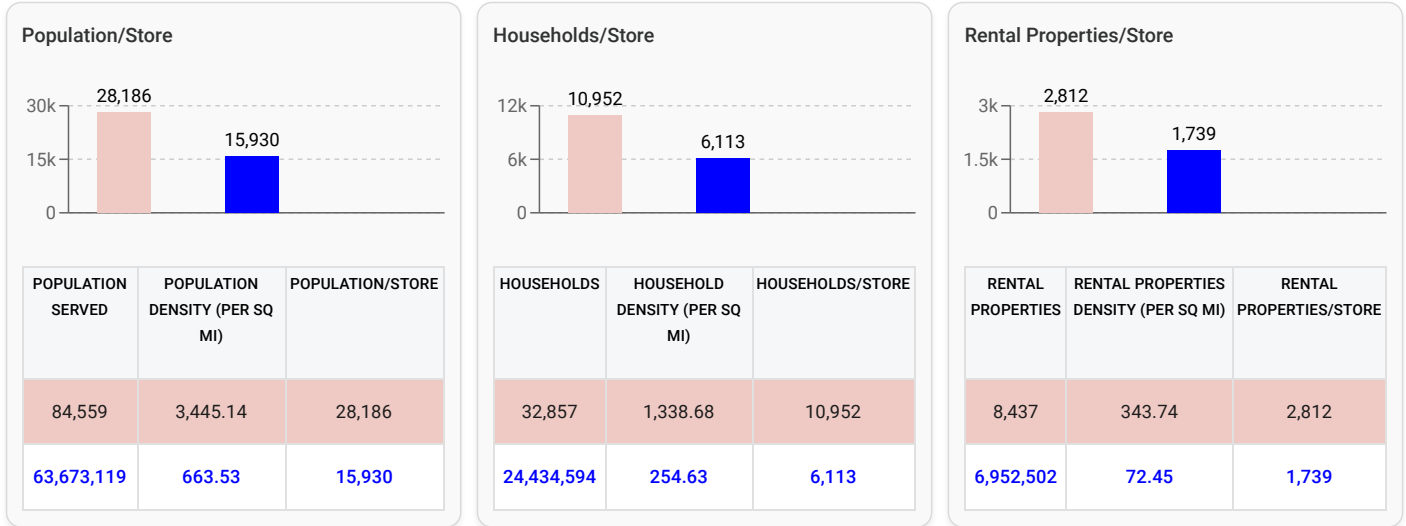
Population/Store

30k
15k
0
28,186
15,930

| POPULATION SERVED | POPULATION DENSITY (PER SQ MI) | POPULATION/STORE |
|---|---|---|
| 84,559 | 3,445.14 | 28,186 |
| 63,673,119 | 663.53 | 15,930 |

Households/Store

12k
6k
0
10,952
6,113

| HOUSEHOLDS | HOUSEHOLD DENSITY (PER SQ MI) | HOUSEHOLDS/STORE |
|---|---|---|
| 32,857 | 1,338.68 | 10,952 |
| 24,434,594 | 254.63 | 6,113 |

Rental Properties/Store

3k
1.5k
0
2,812
1,739

| RENTAL PROPERTIES | RENTAL PROPERTIES DENSITY (PER SQ MI) | RENTAL PROPERTIES/STORE |
|---|---|---|
| 8,437 | 343.74 | 2,812 |
| 6,952,502 | 72.45 | 1,739 |